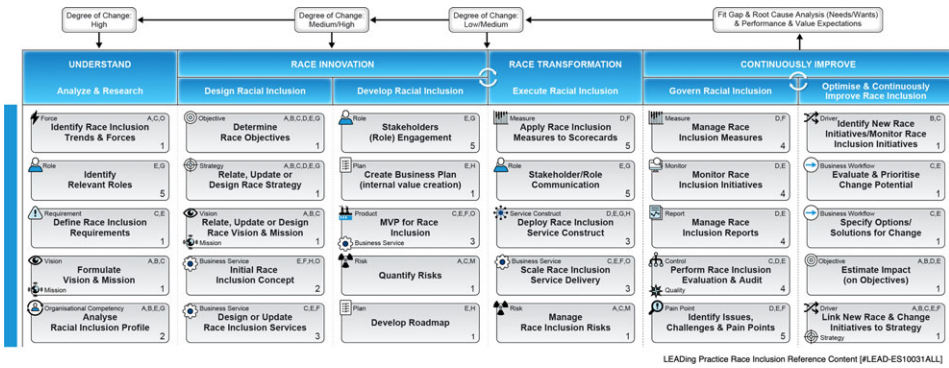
Degree of Change: High

Degree of Change: Medium/High

Degree of Change: Low/Medium

Fit Gap & Root Cause Analysis (Needs/Wants) & Performance & Value Expectations

UNDERSTAND

Analyze & Research

RACE INNOVATION

Design Racial Inclusion

Develop Racial Inclusion

RACE TRANSFORMATION

Execute Racial Inclusion

CONTINUOUSLY IMPROVE

Govern Racial Inclusion

Optimise & Continuously Improve Race Inclusion

Force A,C,O
Identify Race Inclusion Trends & Forces 1

Role E,G
Identify Relevant Roles 5

Requirement C,E
Define Race Inclusion Requirements 1

Vision A,B,C
Formulate Vision & Mission 1
Mission

Organisational Competency A,B,E,G
Analyse Racial Inclusion Profile 2

Objective A,B,C,D,E,G
Determine Race Objectives 1

Strategy A,B,C,D,E,G
Relate, Update or Design Race Strategy 1

Vision A,B,C
Relate, Update or Design Race Vision & Mission 1
Mission

Business Service E,F,H,O
Initial Race Inclusion Concept 2

Business Service C,E,F
Design or Update Race Inclusion Services 3

Role E,G
Stakeholders (Role) Engagement 5

Plan E,H
Create Business Plan (internal value creation) 1

Product C,E,F,O
MVP for Race Inclusion 3
Business Service

Risk A,C,M
Quantify Risks 1

Plan E,H
Develop Roadmap 1

Measure D,F
Apply Race Inclusion Measures to Scorecards 5

Role E,G
Stakeholder/Role Communication 5

Service Construct D,E,G,H
Deploy Race Inclusion Service Construct 3

Business Service C,E,F,O
Scale Race Inclusion Service Delivery 3

Risk A,C,M
Manage Race Inclusion Risks 1

Measure D,F
Manage Race Inclusion Measures 4

Monitor D,E
Monitor Race Inclusion Initiatives 4

Report D,E
Manage Race Inclusion Reports 4

Control C,D,E
Perform Race Inclusion Evaluation & Audit 4
Quality

Pain Point D,E,F
Identify Issues, Challenges & Pain Points 5

Driver B,C
Identify New Race Initiatives/Monitor Race Inclusion Initiatives 1

Business Workflow C,E
Evaluate & Prioritise Change Potential 1

Business Workflow C,E
Specify Options/ Solutions for Change 1

Objective A,B,C
Estimate Impact (on Objectives) 1

Driver A,B,C,E,F
Link New Race & Change Initiatives to Strategy 1
Strategy

LEADing Practice Race Inclusion Reference Content [#LEAD-ES10031ALL]